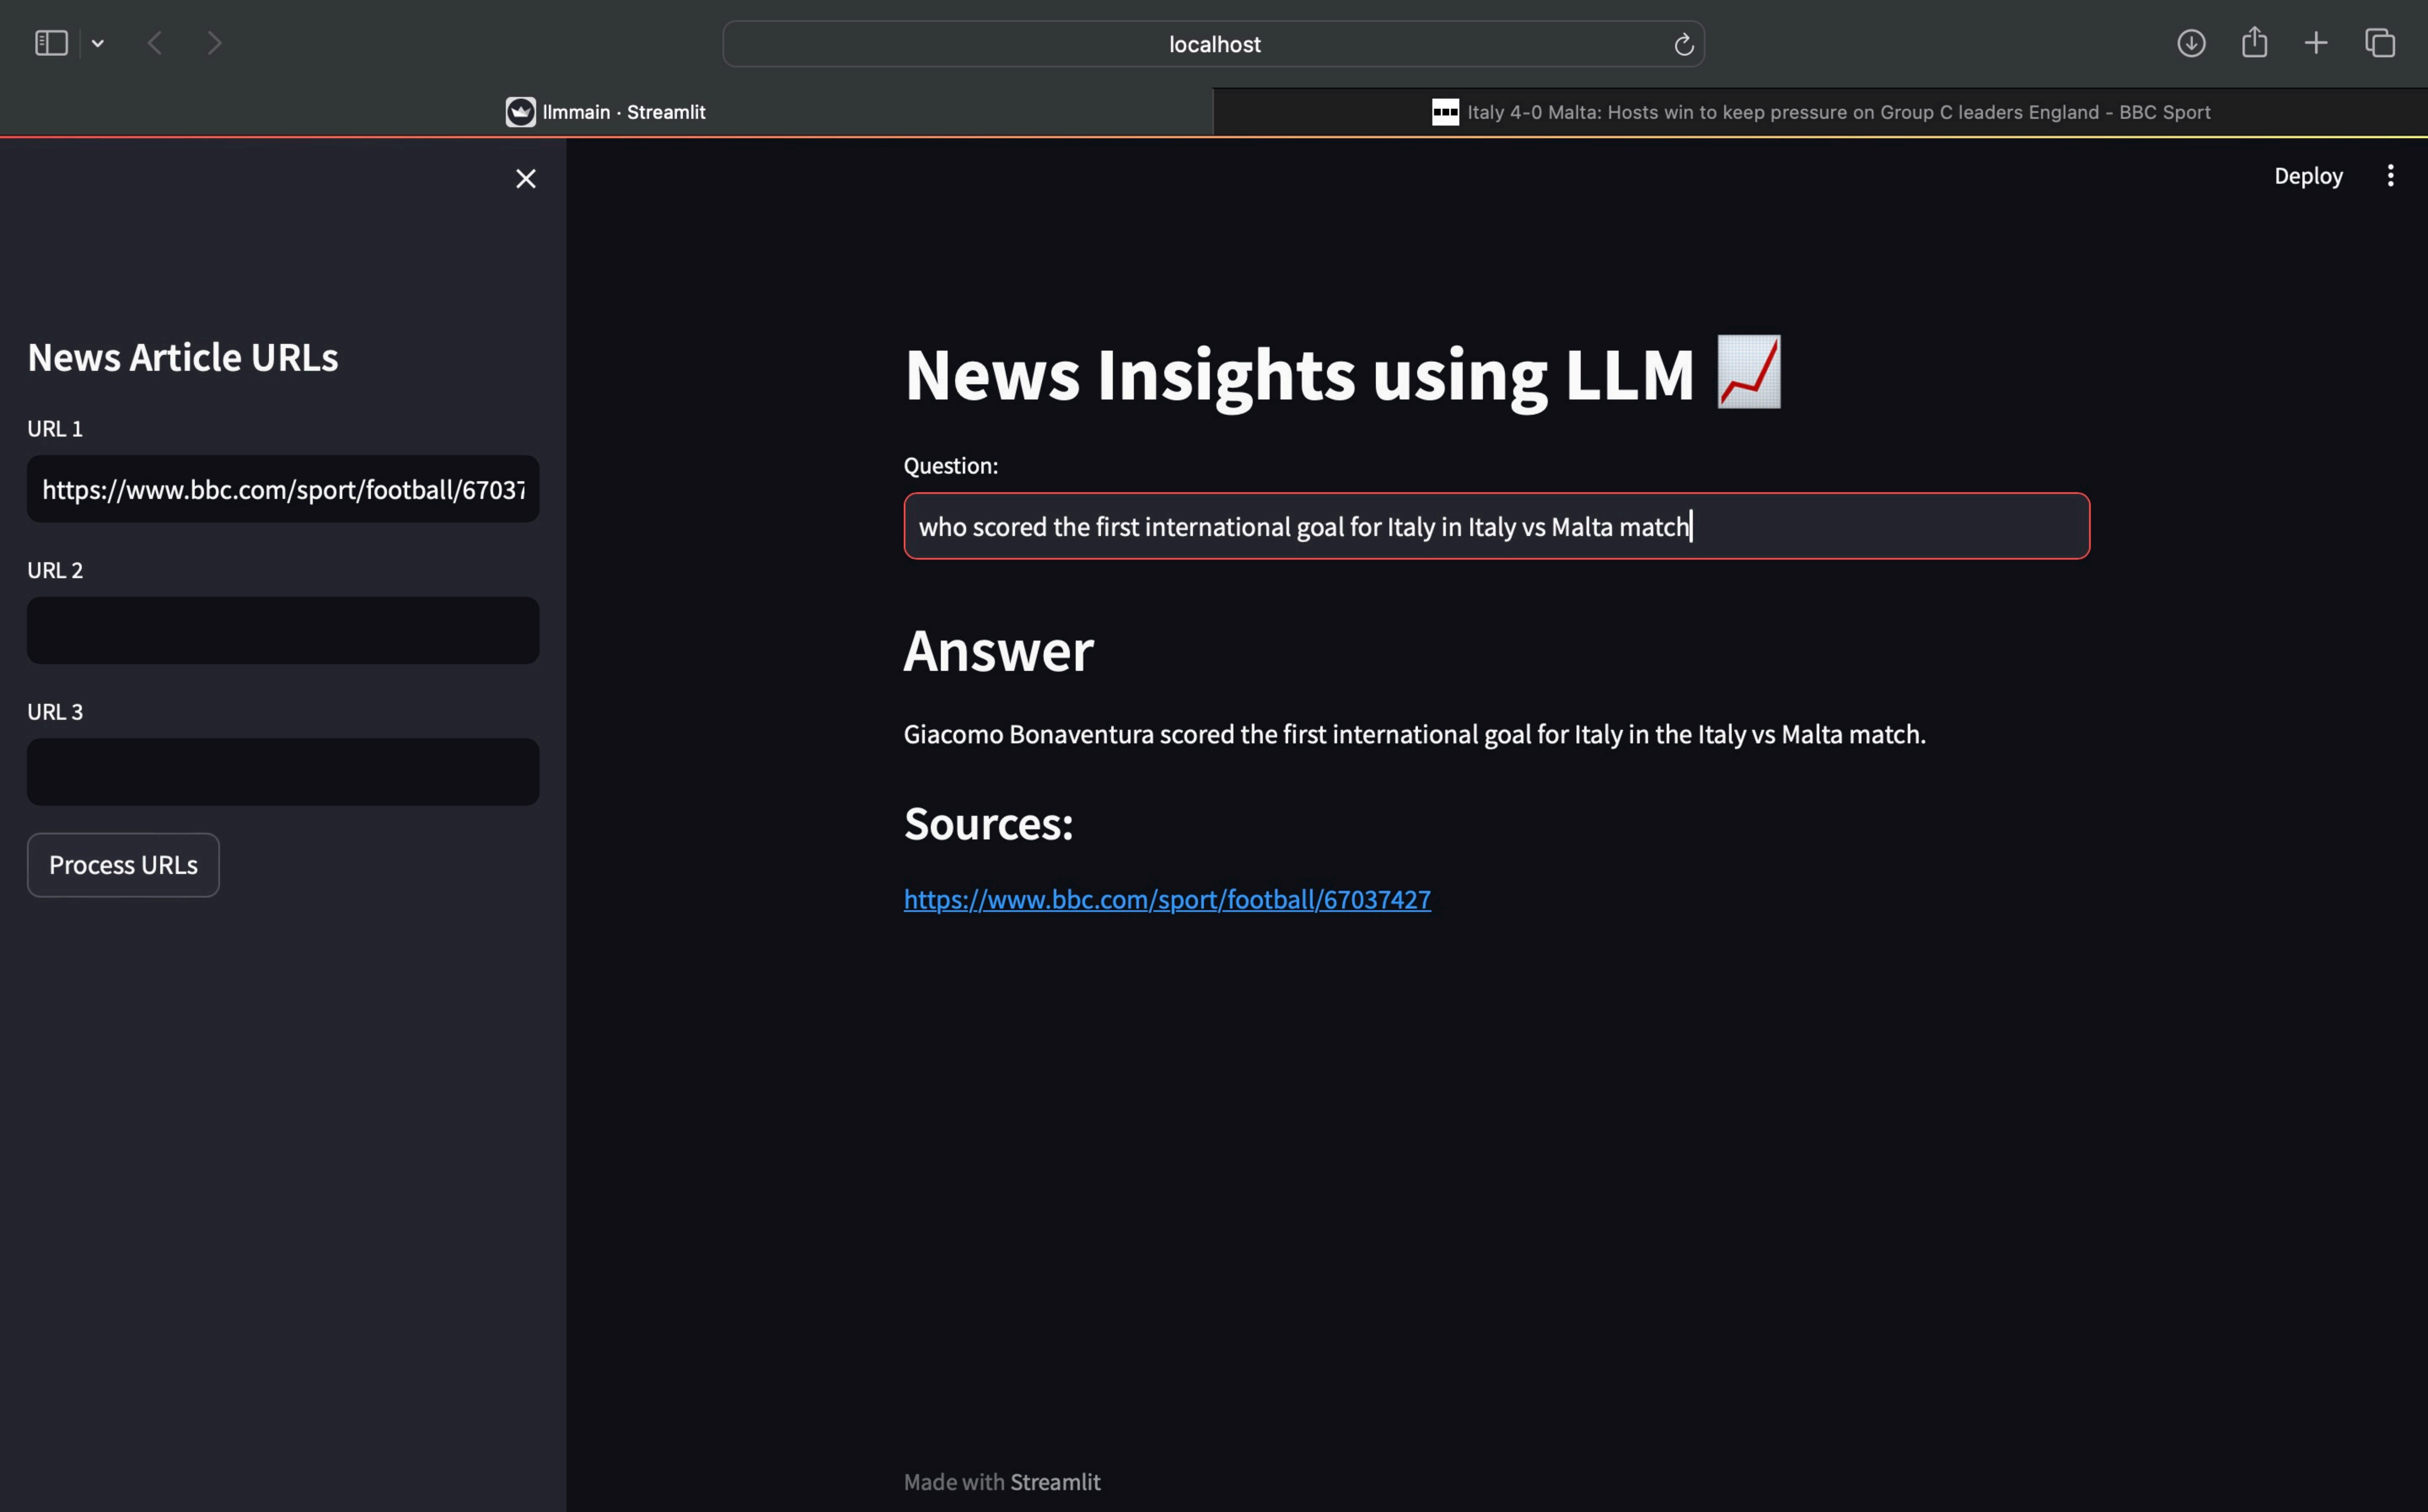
localhost

llmmain · Streamlit

Italy 4-0 Malta: Hosts win to keep pressure on Group C leaders England - BBC Sport

Deploy

News Article URLs

URL 1

https://www.bbc.com/sport/football/67037

URL 2

URL 3

Process URLs

News Insights using LLM 📈

Question:

who scored the first international goal for Italy in Italy vs Malta match

Answer

Giacomo Bonaventura scored the first international goal for Italy in the Italy vs Malta match.

Sources:

https://www.bbc.com/sport/football/67037427

Made with Streamlit